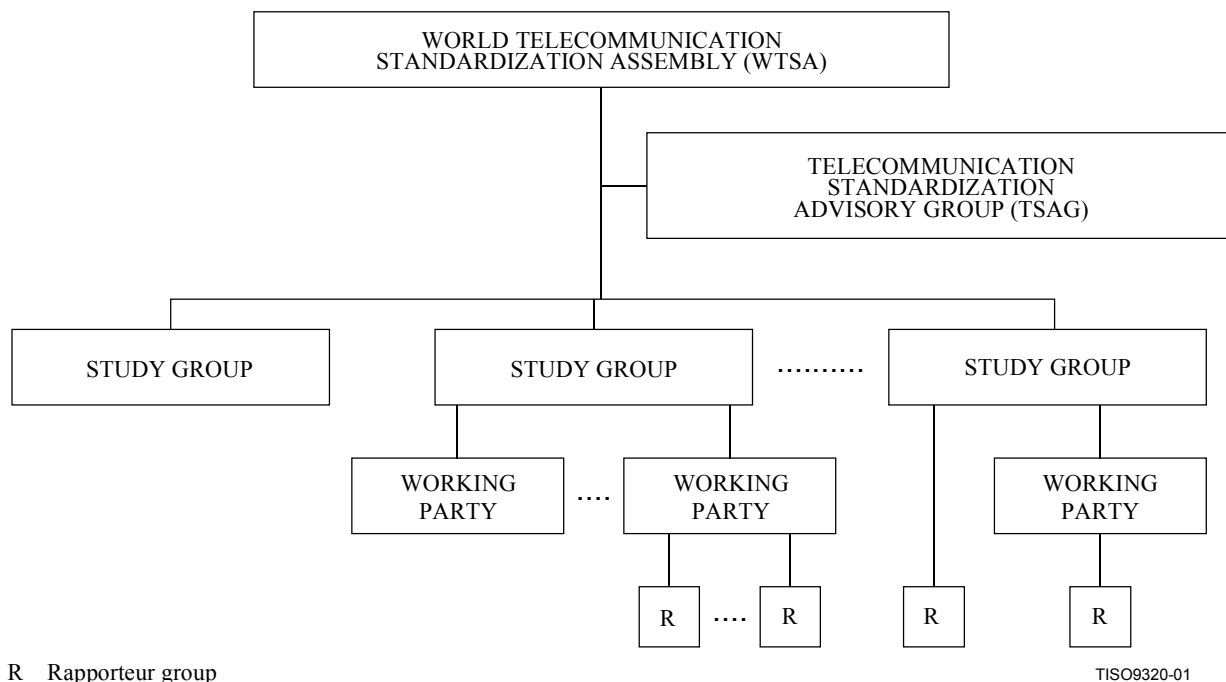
WORLD TELECOMMUNICATION STANDARDIZATION ASSEMBLY (WTSA)

TELECOMMUNICATION STANDARDIZATION ADVISORY GROUP (TSAG)

STUDY GROUP

STUDY GROUP

..........

STUDY GROUP

WORKING PARTY

....

WORKING PARTY

WORKING PARTY

R

....

R

R

R

R Rapporteur group

TISO9320-01